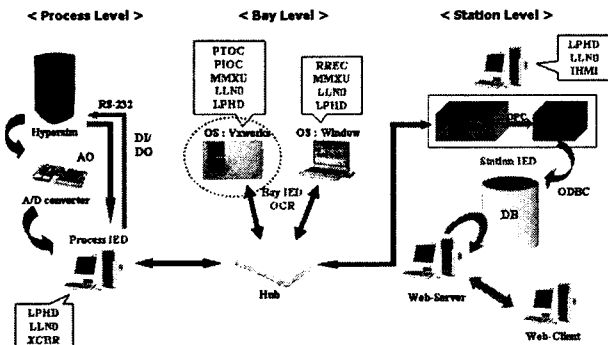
< Process Level >

< Bay Level >

< Station Level >

RS-232

Hypersim

DI/ DO

AO

A/D converter

Process IED

LPHD
LLN0
XCBR

PTOC
PIOC
MMXU
LLN0
LPHD

OS : Vxworks

RREC
MMXU
LLN0
LPHD

OS : Window

Bay IED
OCR

Hub

LPHD
LLN0
IHMI

OPC

Station IED

ODBC

DB

Web-Server

Web-Client